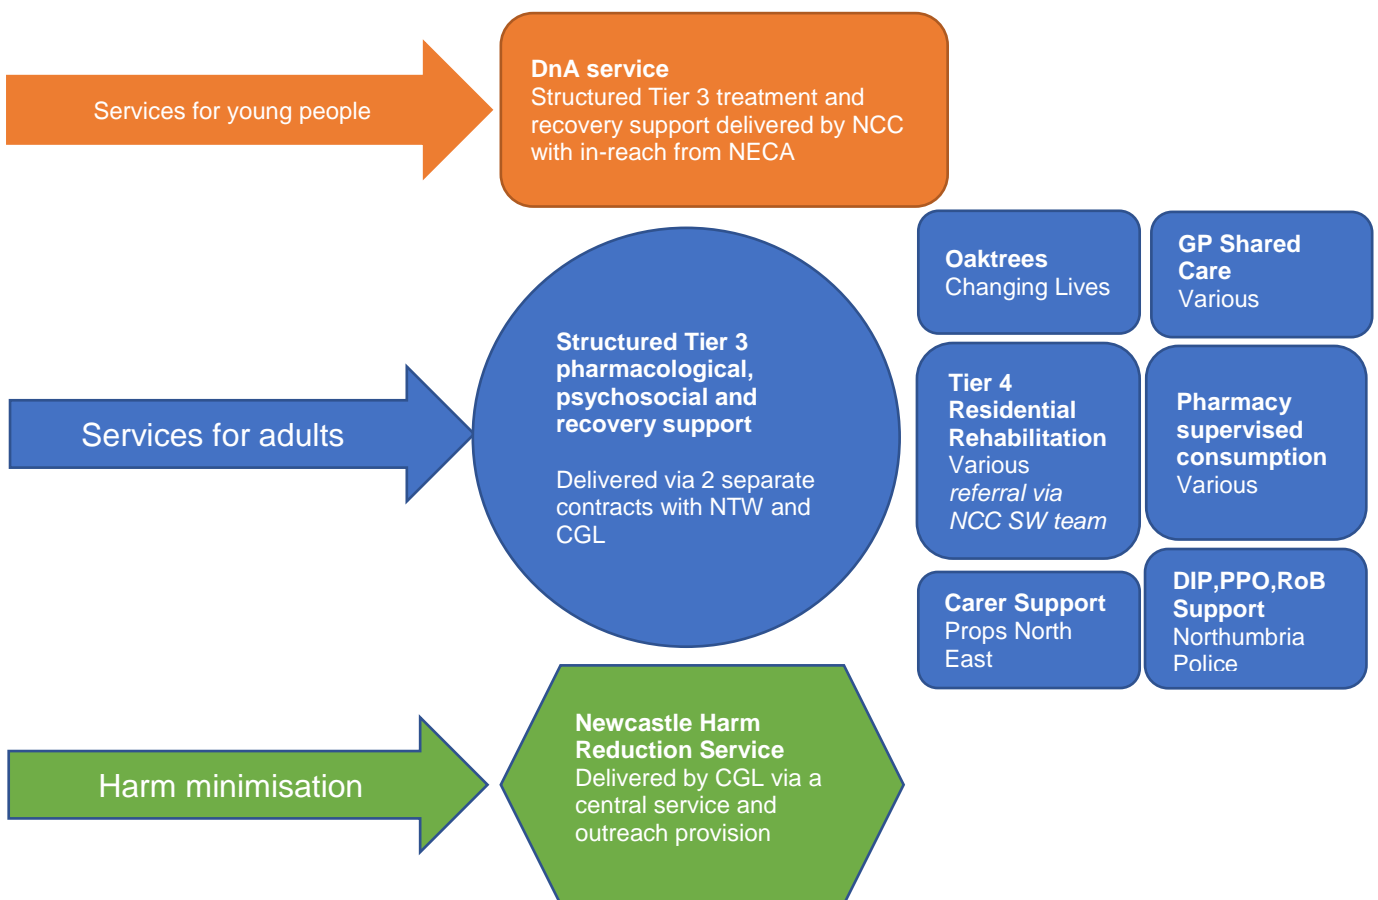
Services for young people

**DnA service**
Structured Tier 3 treatment and recovery support delivered by NCC with in-reach from NECA

**Oaktrees**
Changing Lives

**GP Shared Care**
Various

Services for adults

**Structured Tier 3 pharmacological, psychosocial and recovery support**

Delivered via 2 separate contracts with NTW and CGL

**Tier 4 Residential Rehabilitation**
Various
*referral via NCC SW team*

**Pharmacy supervised consumption**
Various

**Carer Support**
Props North East

**DIP,PPO,RoB Support**
Northumbria Police

Harm minimisation

**Newcastle Harm Reduction Service**
Delivered by CGL via a central service and outreach provision